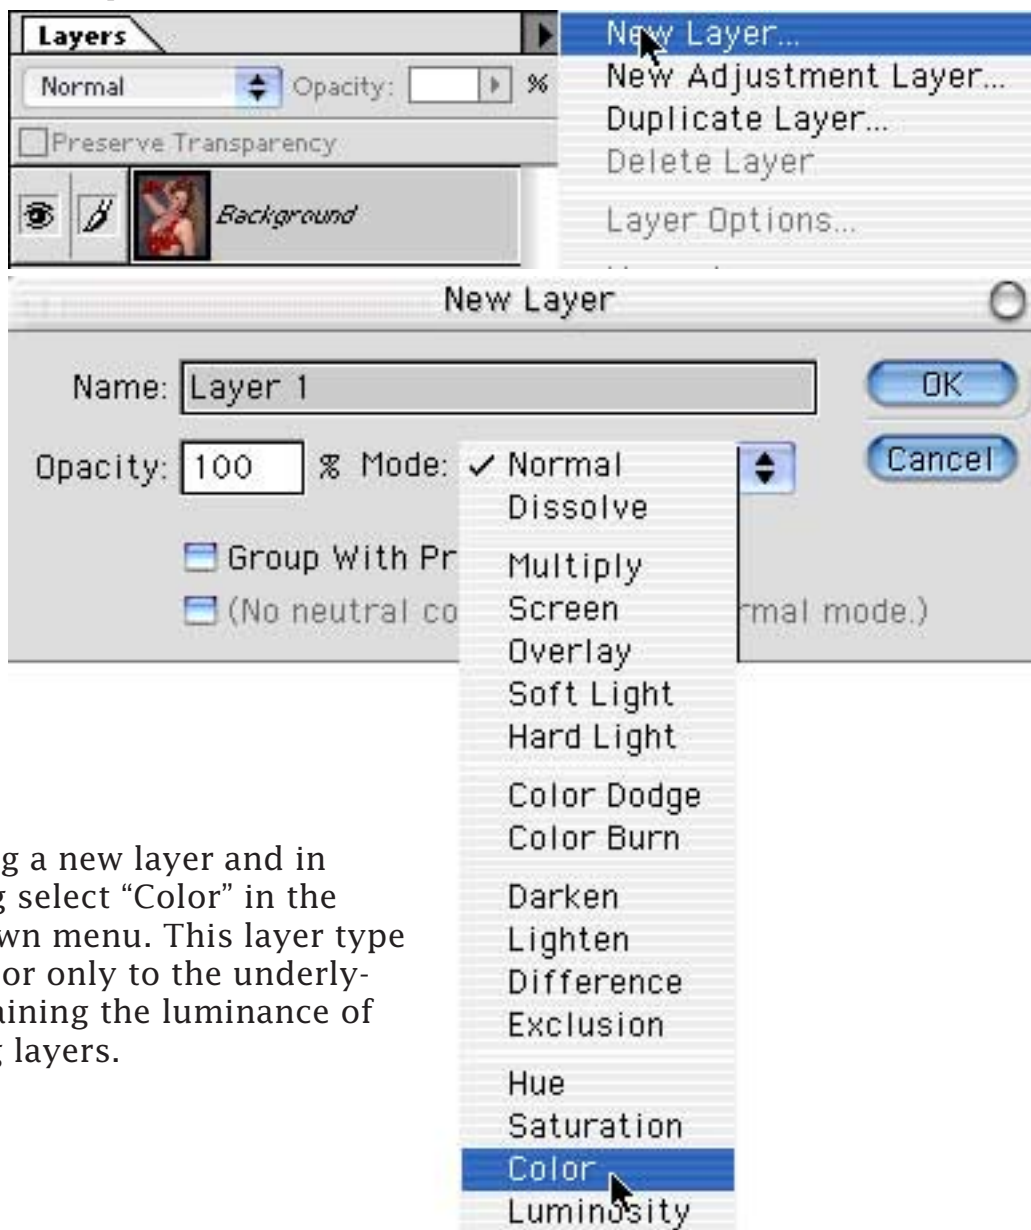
Layers

Normal

Opacity:

%

Preserve Transparency

Background

New Layer...

New Adjustment Layer...

Duplicate Layer...

Delete Layer

Layer Options...

New Layer

Name: Layer 1

OK

Cancel

Opacity: 100 % Mode:

✓ Normal
Dissolve
Multiply
Screen
Overlay
Soft Light
Hard Light
Color Dodge
Color Burn
Darken
Lighten
Difference
Exclusion
Hue
Saturation
Color
Luminosity

Group With Pr

(No neutral co

rmal mode.)

g a new layer and in g select "Color" in the wn menu. This layer type or only to the underlyaining the luminance of g layers.